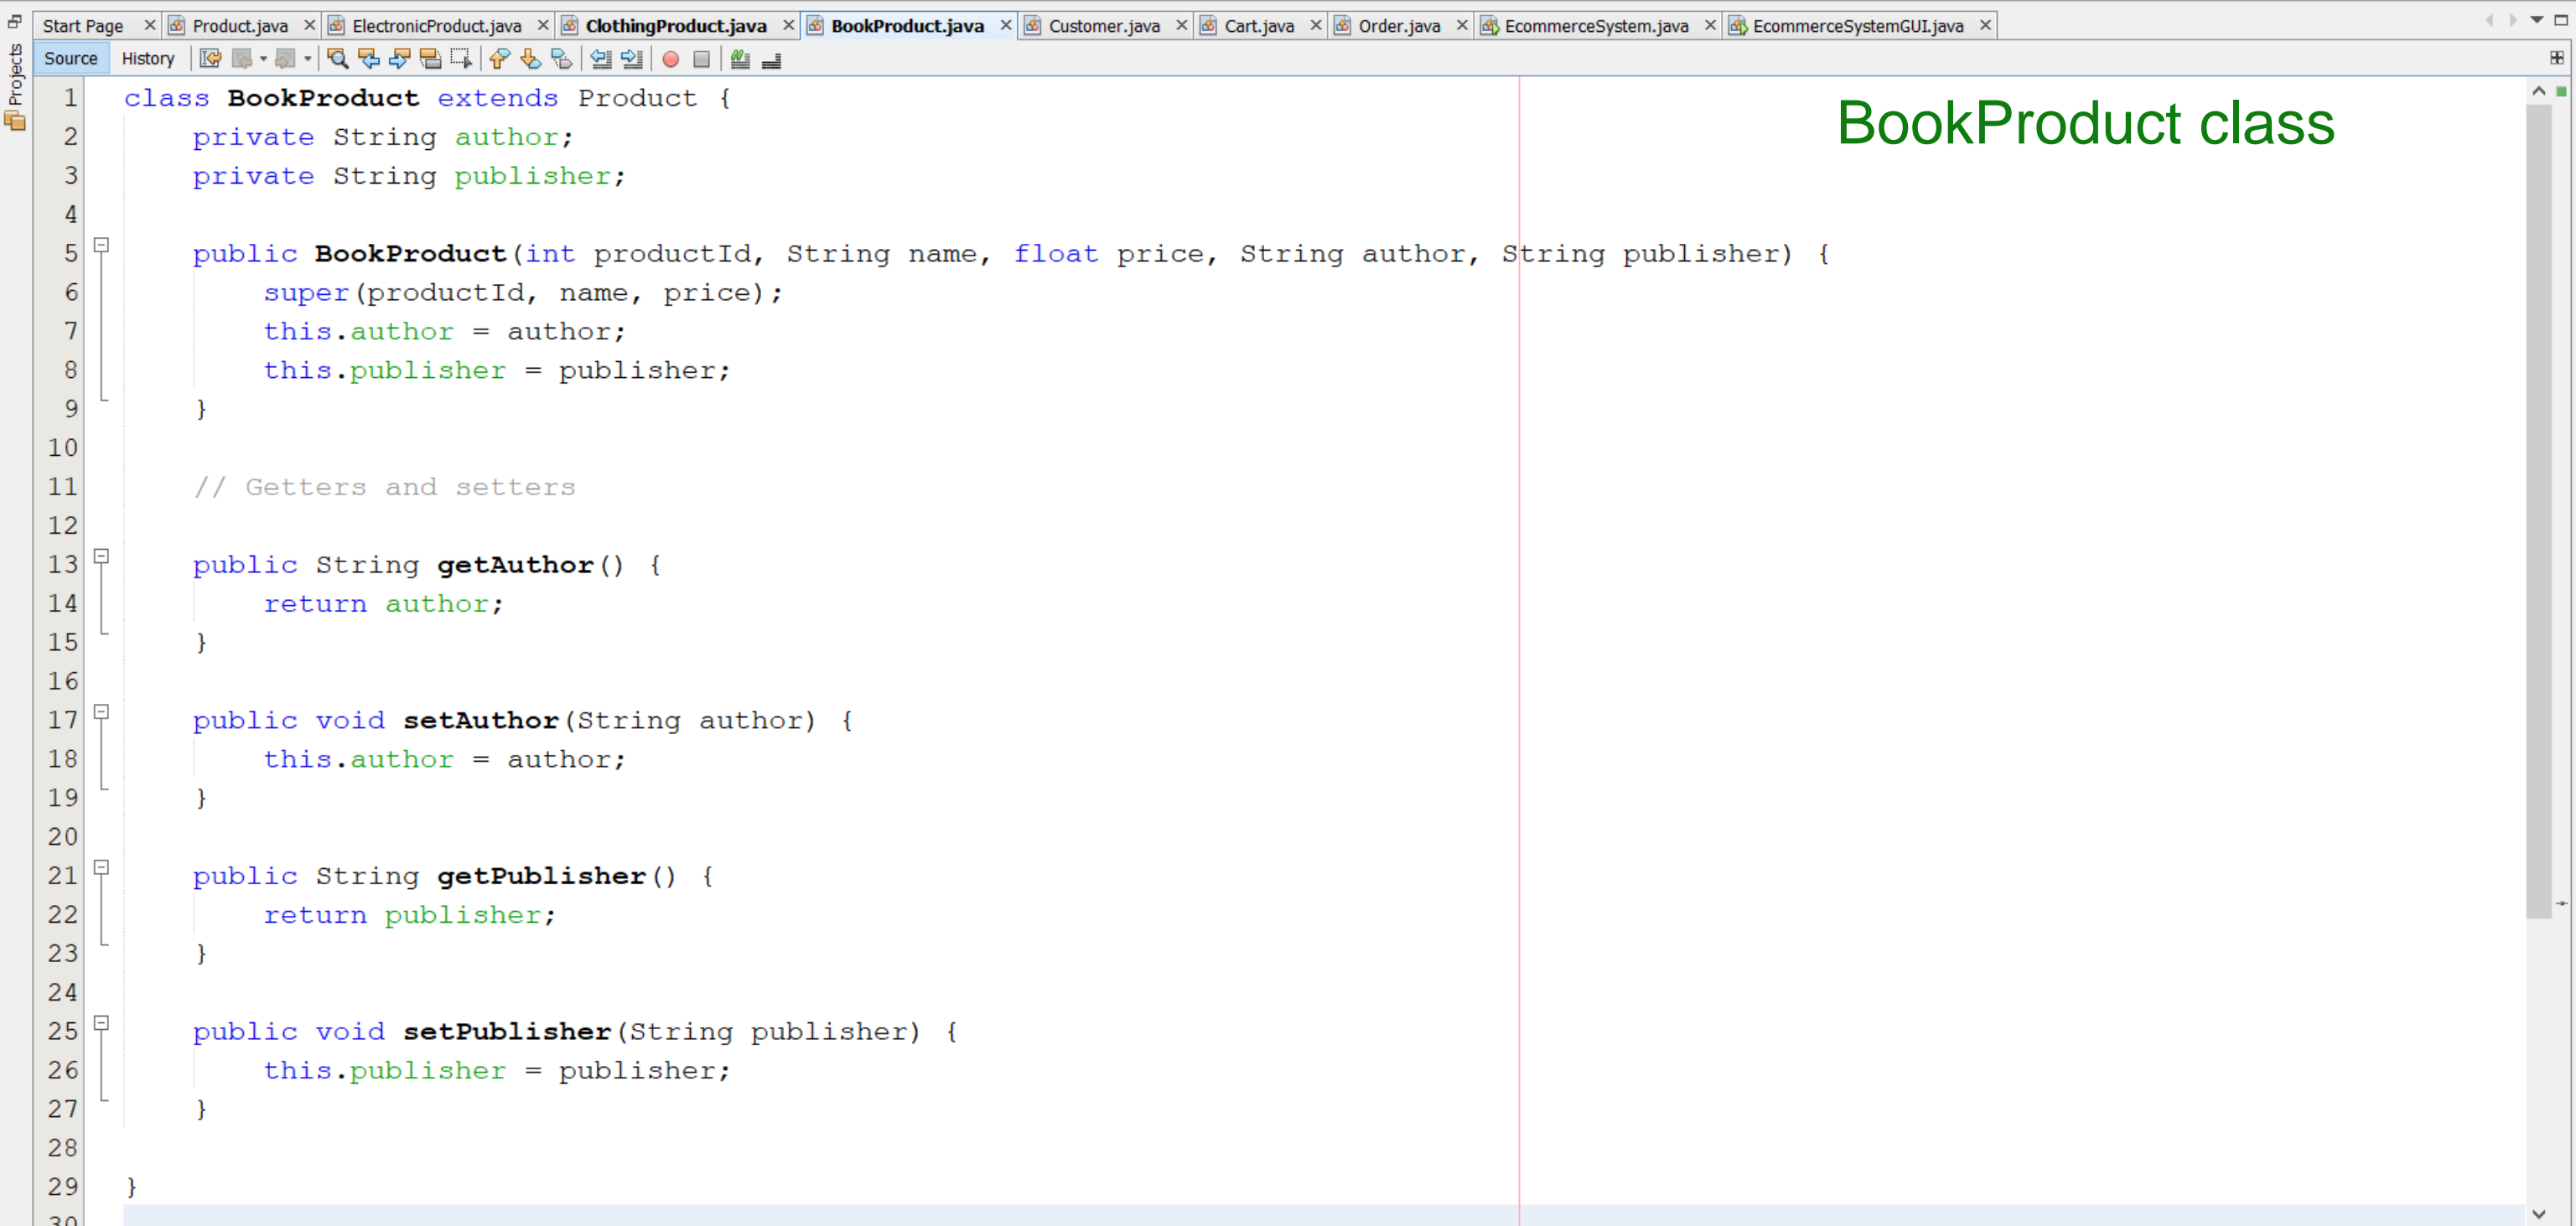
Start Page × Product.java × ElectronicProduct.java × ClothingProduct.java × BookProduct.java × Customer.java × Cart.java × Order.java × EcommerceSystem.java × EcommerceSystemGUI.java ×

Projects

Source History

BookProduct class

1 class BookProduct extends Product {
2     private String author;
3     private String publisher;
4 
5     public BookProduct(int productId, String name, float price, String author, String publisher) {
6         super(productId, name, price);
7         this.author = author;
8         this.publisher = publisher;
9     }
10 
11     // Getters and setters
12 
13     public String getAuthor() {
14         return author;
15     }
16 
17     public void setAuthor(String author) {
18         this.author = author;
19     }
20 
21     public String getPublisher() {
22         return publisher;
23     }
24 
25     public void setPublisher(String publisher) {
26         this.publisher = publisher;
27     }
28 
29 }
30